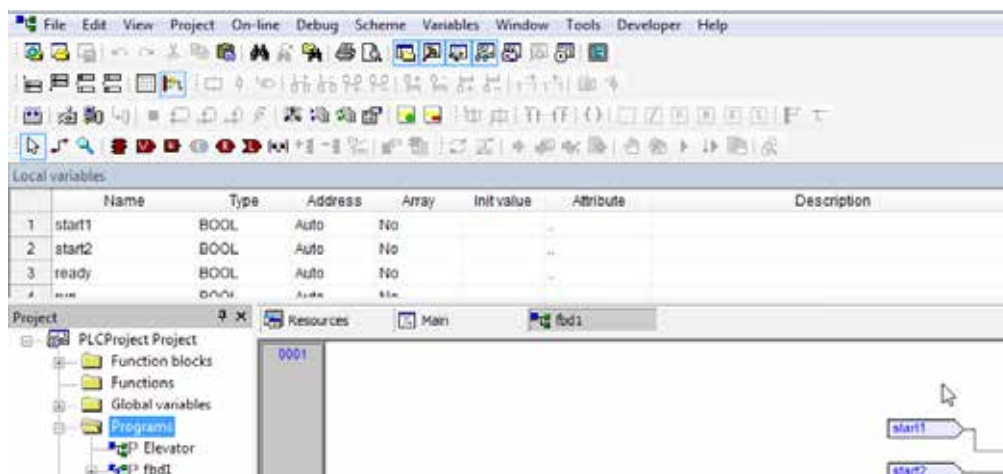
File Edit View Project On-line Debug Scheme Variables Window Tools Developer Help

Local variables

|   | Name | Type | Address | Array | Init value | Attribute | Description |
|---|---|---|---|---|---|---|---|
| 1 | start1 | BOOL | Auto | No | | .. | |
| 2 | start2 | BOOL | Auto | No | | .. | |
| 3 | ready | BOOL | Auto | No | | .. | |
| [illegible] | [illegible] | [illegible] | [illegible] | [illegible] | | | |

Project

PLCProject Project
Function blocks
Functions
Global variables
Programs
Elevator
fbd1

Resources
Main
fbd1

0001

start1
start2